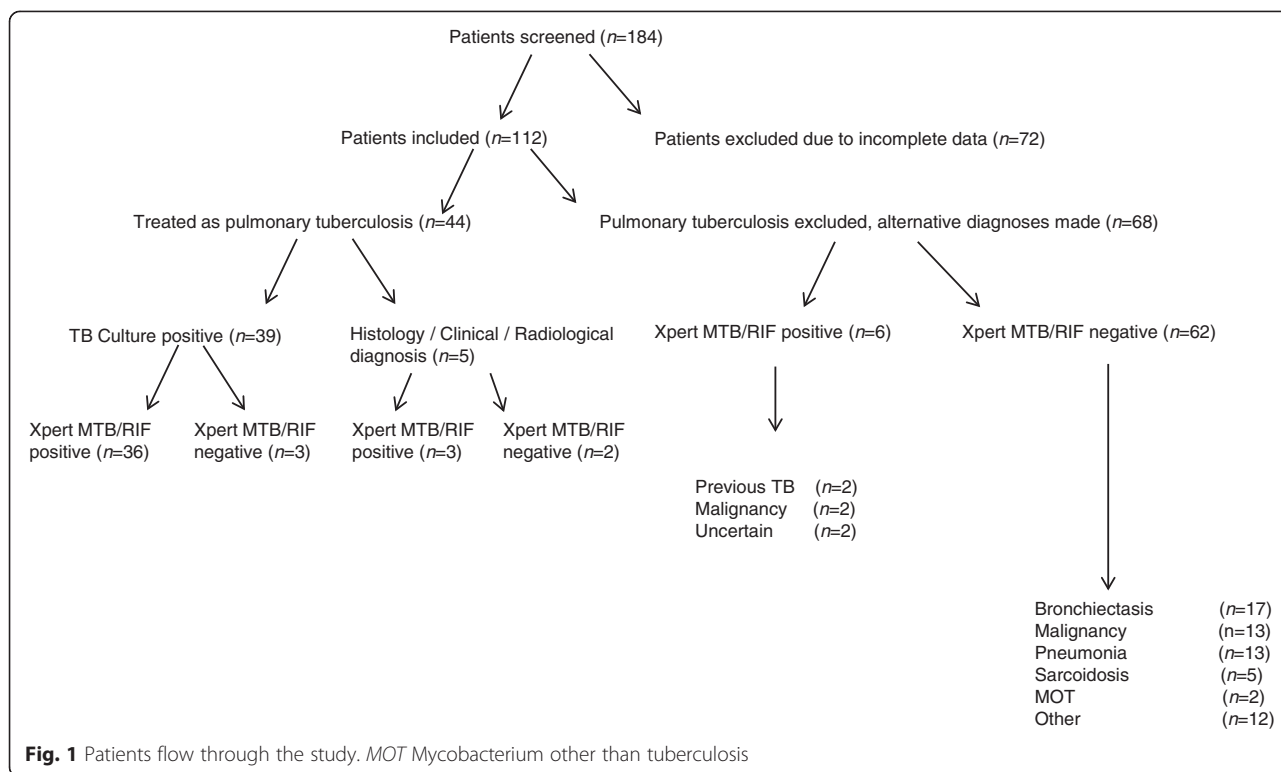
Patients screened (n=184)

Patients included (n=112)

Patients excluded due to incomplete data (n=72)

Treated as pulmonary tuberculosis (n=44)

Pulmonary tuberculosis excluded, alternative diagnoses made (n=68)

TB Culture positive (n=39)

Histology / Clinical / Radiological diagnosis (n=5)

Xpert MTB/RIF positive (n=6)

Xpert MTB/RIF negative (n=62)

Xpert MTB/RIF positive (n=36)

Xpert MTB/RIF negative (n=3)

Xpert MTB/RIF positive (n=3)

Xpert MTB/RIF negative (n=2)

Previous TB (n=2)
Malignancy (n=2)
Uncertain (n=2)

Bronchiectasis (n=17)
Malignancy (n=13)
Pneumonia (n=13)
Sarcoidosis (n=5)
MOT (n=2)
Other (n=12)

Fig. 1 Patients flow through the study. MOT Mycobacterium other than tuberculosis